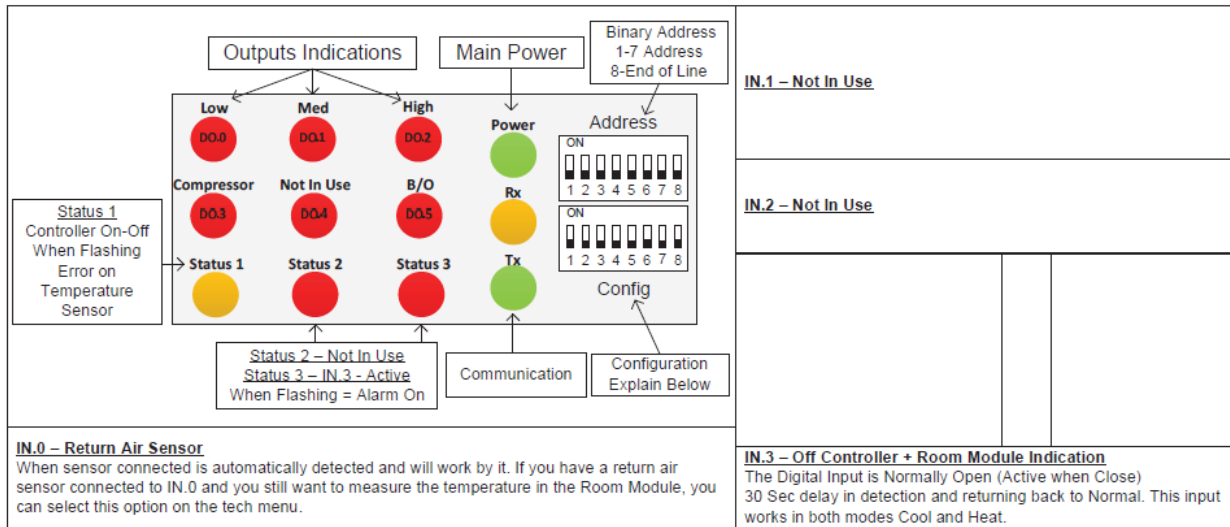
Outputs Indications

Main Power

Binary Address
1-7 Address
8-End of Line

Low

Med

High

DO.0

DO.1

DO.2

Power

Address

ON
1 2 3 4 5 6 7 8

Compressor

Not In Use

B/O

DO.3

DO.4

DO.5

Rx

ON
1 2 3 4 5 6 7 8

Status 1
Controller On-Off
When Flashing
Error on
Temperature
Sensor

Status 1

Status 2

Status 3

Tx

Config

Status 2 – Not In Use
Status 3 – IN.3 - Active
When Flashing = Alarm On

Communication

Configuration
Explain Below

IN.1 – Not In Use

IN.2 – Not In Use

IN.0 – Return Air Sensor
When sensor connected is automatically detected and will work by it. If you have a return air sensor connected to IN.0 and you still want to measure the temperature in the Room Module, you can select this option on the tech menu.

IN.3 – Off Controller + Room Module Indication
The Digital Input is Normally Open (Active when Close)
30 Sec delay in detection and returning back to Normal. This input works in both modes Cool and Heat.